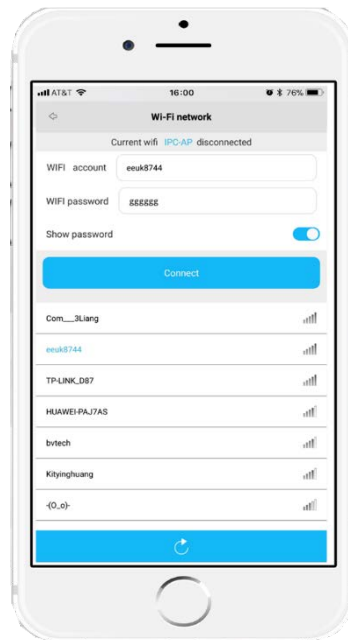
AT&T 16:00 76%

Wi-Fi network

Current wifi IPC-AP disconnected

WIFI account eeuk8744

WIFI password gggggg

Show password

Connect

Com__3Liang

eeuk8744

TP-LINK_D87

HUAWEI-PAJ7AS

bvtech

Kityinghuang

-(O_o)-